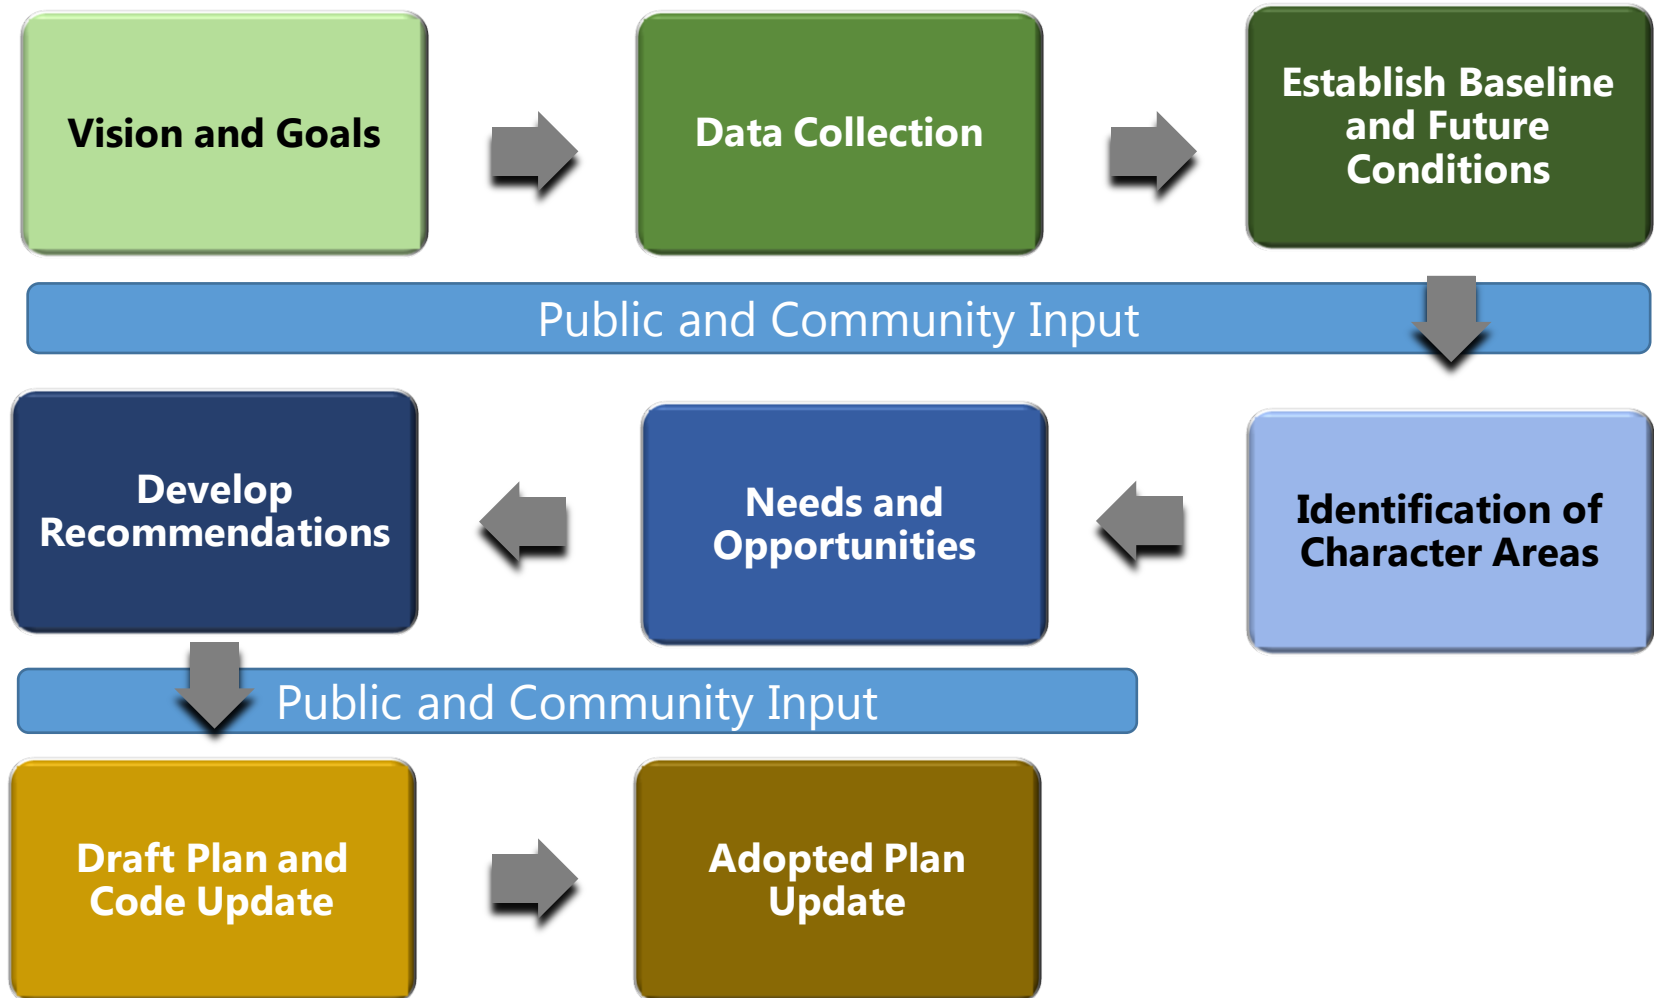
Vision and Goals

Data Collection

Establish Baseline and Future Conditions

Public and Community Input

Develop Recommendations

Needs and Opportunities

Identification of Character Areas

Public and Community Input

Draft Plan and Code Update

Adopted Plan Update